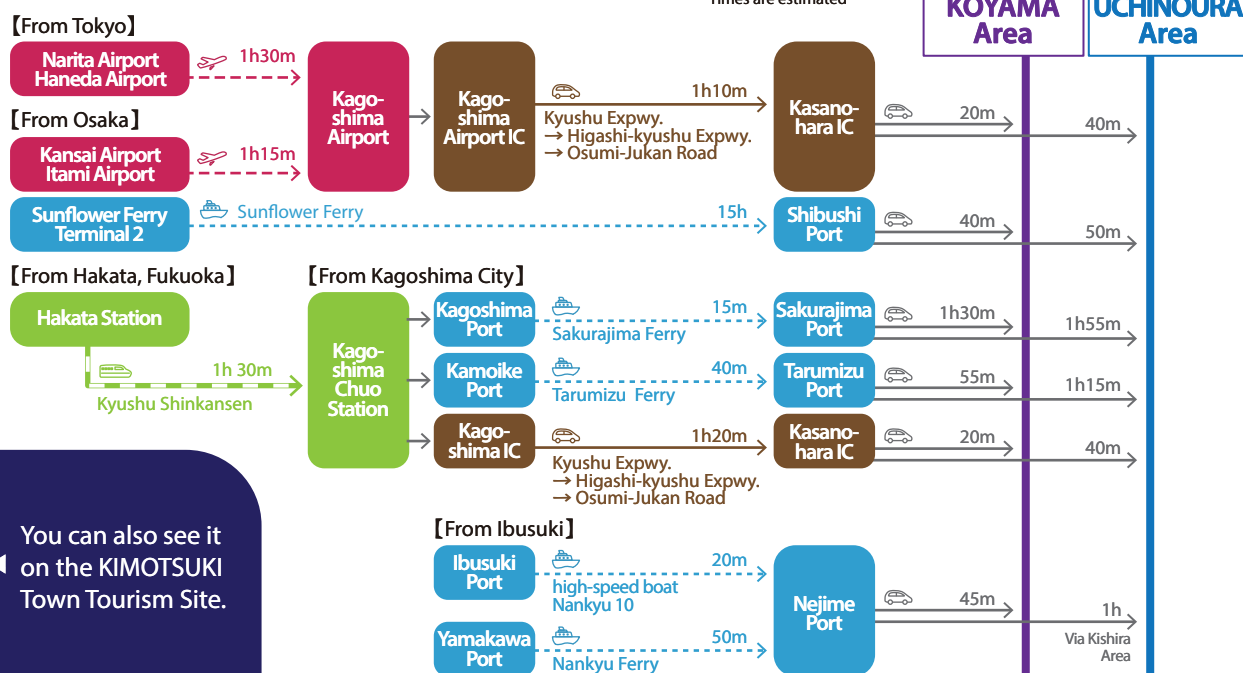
Times are estimated

KOYAMA Area

UCHINOURA Area

【From Tokyo】

Narita Airport
Haneda Airport

1h30m

Kagoshima Airport

Kagoshima Airport IC

1h10m

Kyushu Expwy.
→ Higashi-kyushu Expwy.
→ Osumi-Jukan Road

Kasanohara IC

20m

40m

【From Osaka】

Kansai Airport
Itami Airport

1h15m

Sunflower Ferry Terminal 2

Sunflower Ferry

15h

Shibushi Port

40m

50m

【From Hakata, Fukuoka】

Hakata Station

1h 30m

Kyushu Shinkansen

【From Kagoshima City】

Kagoshima Chuo Station

Kagoshima Port

15m

Sakurajima Ferry

Sakurajima Port

1h30m

1h55m

Kamoike Port

40m

Tarumizu Ferry

Tarumizu Port

55m

1h15m

Kagoshima IC

1h20m

Kyushu Expwy.
→ Higashi-kyushu Expwy.
→ Osumi-Jukan Road

Kasanohara IC

20m

40m

You can also see it on the KIMOTSUKI Town Tourism Site.

【From Ibusuki】

Ibusuki Port

20m

high-speed boat Nankyu 10

Nejime Port

45m

1h

Via Kishira Area

Yamakawa Port

50m

Nankyu Ferry